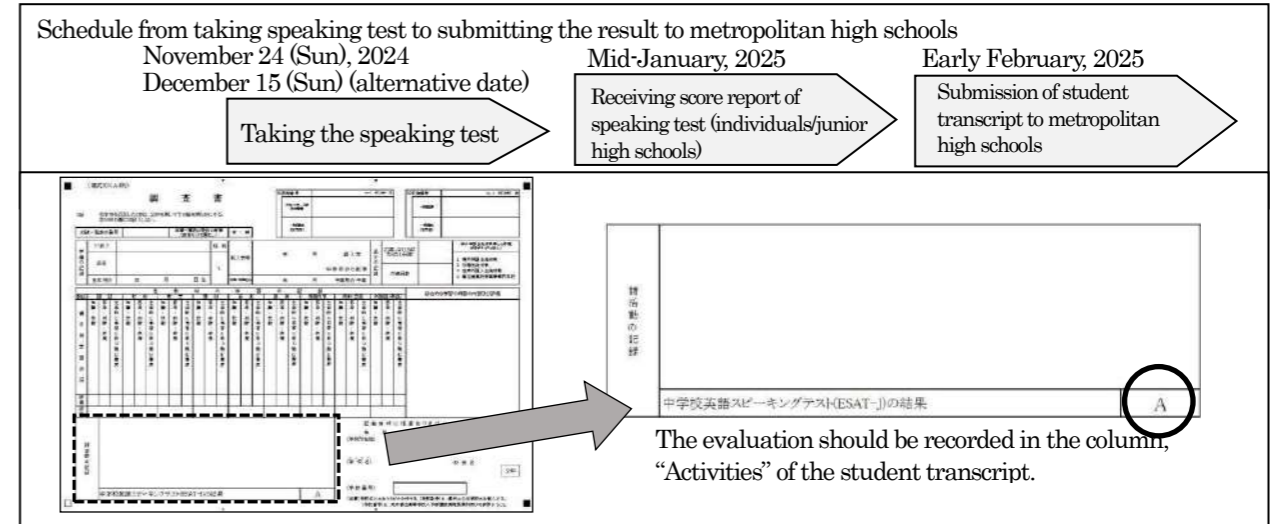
Schedule from taking speaking test to submitting the result to metropolitan high schools

November 24 (Sun), 2024
December 15 (Sun) (alternative date)

Taking the speaking test

Mid-January, 2025

Receiving score report of speaking test (individuals/junior high schools)

Early February, 2025

Submission of student transcript to metropolitan high schools

調査書

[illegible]

諸活動の記録

中学校英語スピーキングテスト(ESAT-J)の結果

A

The evaluation should be recorded in the column, "Activities" of the student transcript.